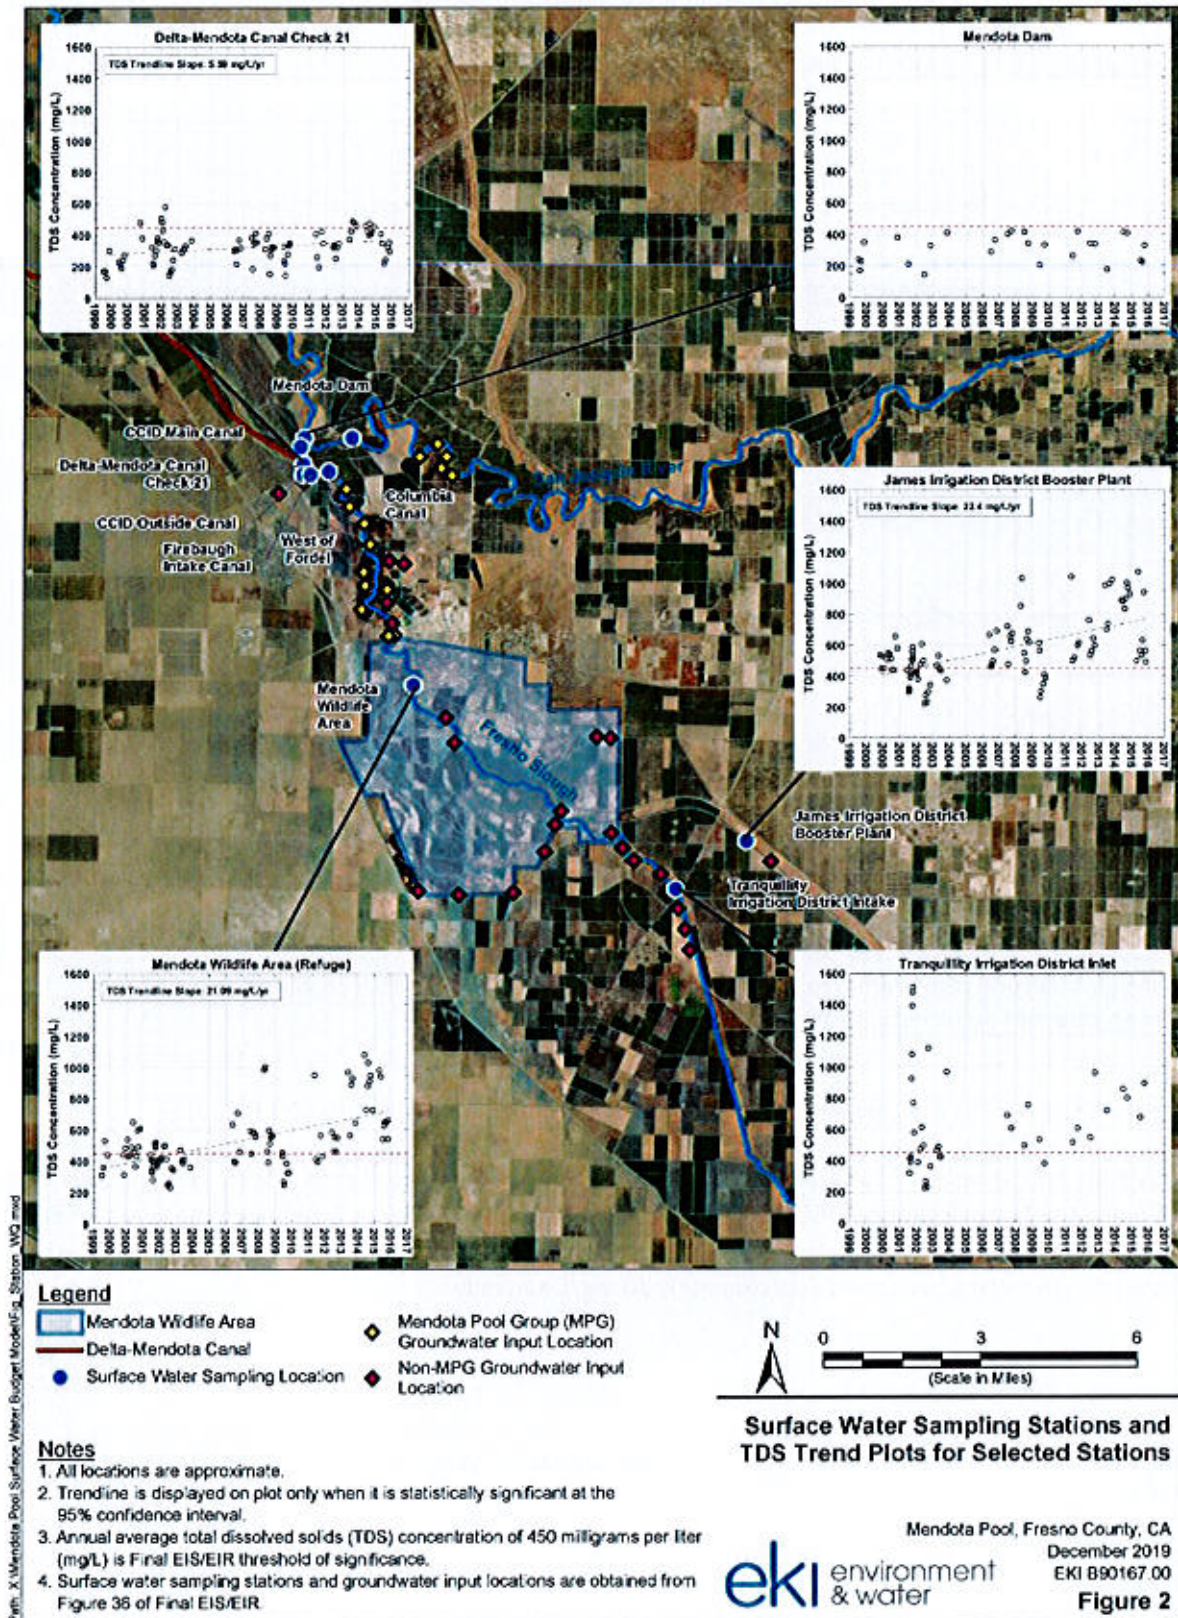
Delta-Mendota Canal Check 21

TDS Trendline Slope: 5.99 mg/L/yr

TDS Concentration (mg/L)

1600 1400 1200 1000 800 600 400 200 0

1999 2000 2001 2002 2003 2004 2005 2006 2007 2008 2009 2010 2011 2012 2013 2014 2015 2016 2017

Mendota Dam

TDS Concentration (mg/L)

1600 1400 1200 1000 800 600 400 200 0

1999 2000 2001 2002 2003 2004 2005 2006 2007 2008 2009 2010 2011 2012 2013 2014 2015 2016 2017

James Irrigation District Booster Plant

TDS Trendline Slope: 22.4 mg/L/yr

TDS Concentration (mg/L)

1600 1400 1200 1000 800 600 400 200 0

1999 2000 2001 2002 2003 2004 2005 2006 2007 2008 2009 2010 2011 2012 2013 2014 2015 2016 2017

Mendota Dam

CCID Main Canal

Delta-Mendota Canal Check 21

CCID Outside Canal

Firebaugh Intake Canal

West of Fordel

Columbia Canal

San Joaquin River

Mendota Wildlife Area

Fresno Slough

James Irrigation District Booster Plant

Tranquillity Irrigation District Intake

Mendota Wildlife Area (Refuge)

TDS Trendline Slope: 21.09 mg/L/yr

TDS Concentration (mg/L)

1600 1400 1200 1000 800 600 400 200 0

1999 2000 2001 2002 2003 2004 2005 2006 2007 2008 2009 2010 2011 2012 2013 2014 2015 2016 2017

Tranquillity Irrigation District Inlet

TDS Concentration (mg/L)

1600 1400 1200 1000 800 600 400 200 0

1999 2000 2001 2002 2003 2004 2005 2006 2007 2008 2009 2010 2011 2012 2013 2014 2015 2016 2017

Path: X:\Mendota Pool\Surface Water Budget Model\Fig_Station_WQ.mxd

Legend
Mendota Wildlife Area
Delta-Mendota Canal
Surface Water Sampling Location
Mendota Pool Group (MPG) Groundwater Input Location
Non-MPG Groundwater Input Location

N
0 3 6
(Scale in Miles)

Surface Water Sampling Stations and TDS Trend Plots for Selected Stations

Notes
1. All locations are approximate.
2. Trendline is displayed on plot only when it is statistically significant at the 95% confidence interval.
3. Annual average total dissolved solids (TDS) concentration of 450 milligrams per liter (mg/L) is Final EIS/EIR threshold of significance.
4. Surface water sampling stations and groundwater input locations are obtained from Figure 36 of Final EIS/EIR.

Mendota Pool, Fresno County, CA
December 2019
EKI B90167.00
Figure 2

eki environment & water